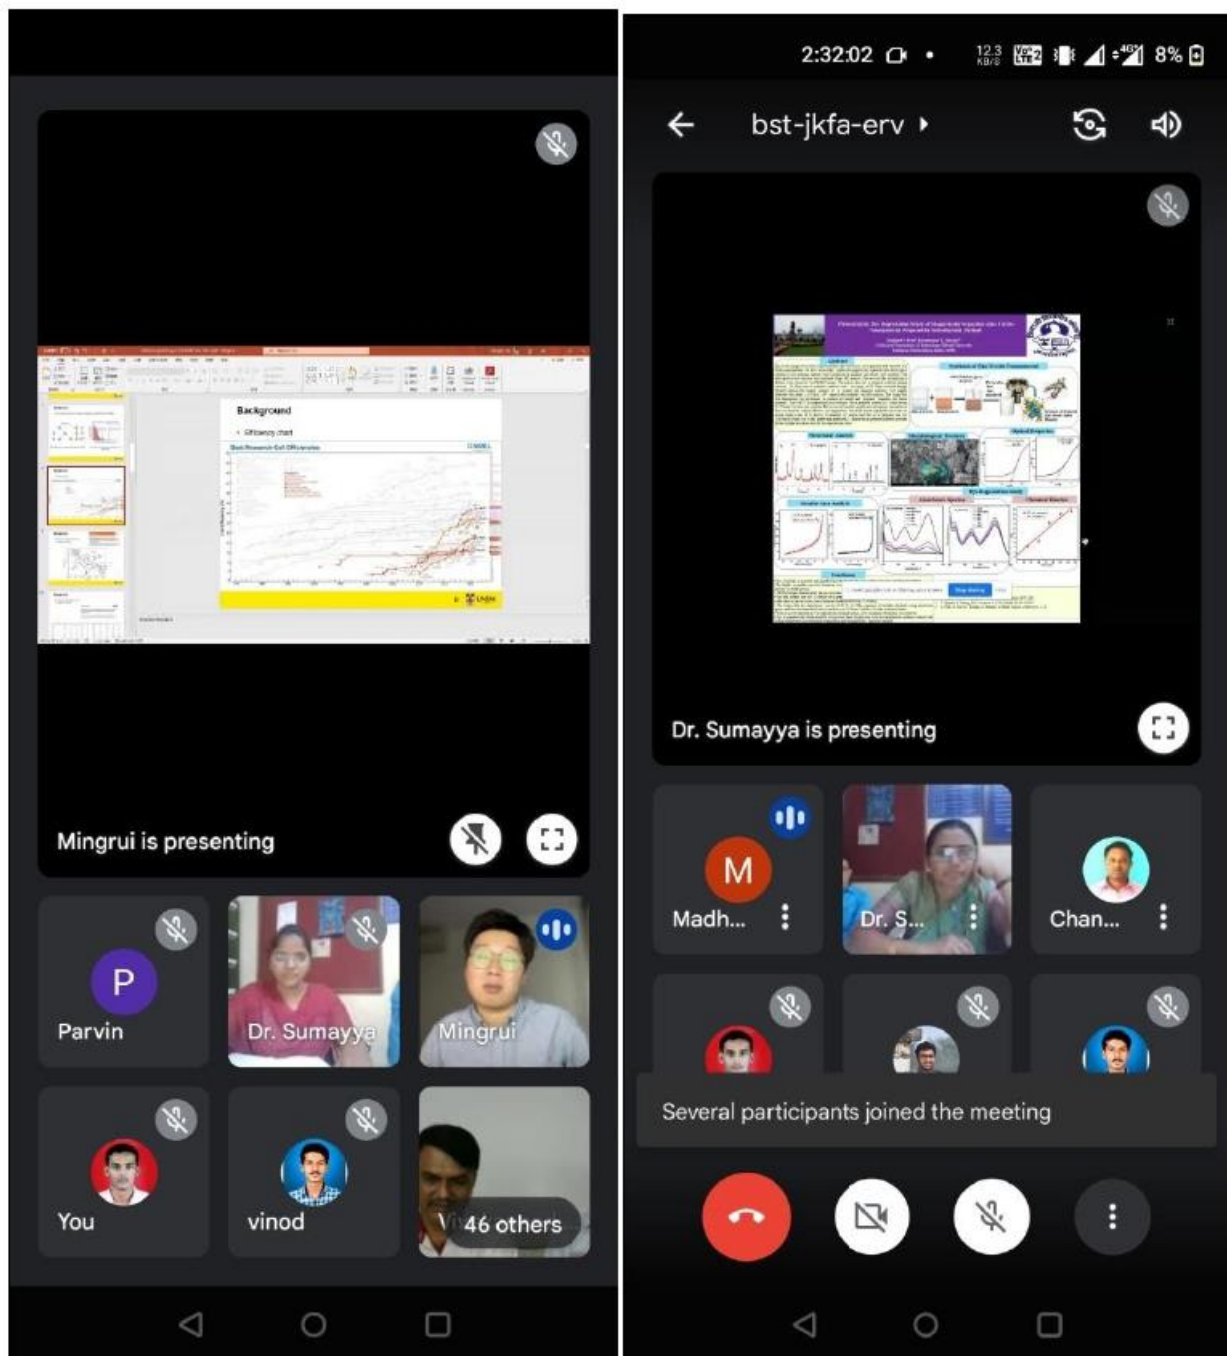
Background

• Efficiency chart

Best Research-Cell Efficiencies

Mingrui is presenting

P

Parvin

Dr. Sumayya

Mingrui

You

vinod

Vi 46 others

2:32:02

12.3 KB/S

8%

bst-jkfa-erv

Dr. Sumayya is presenting

M

Madh...

Dr. S...

Chan...

Several participants joined the meeting